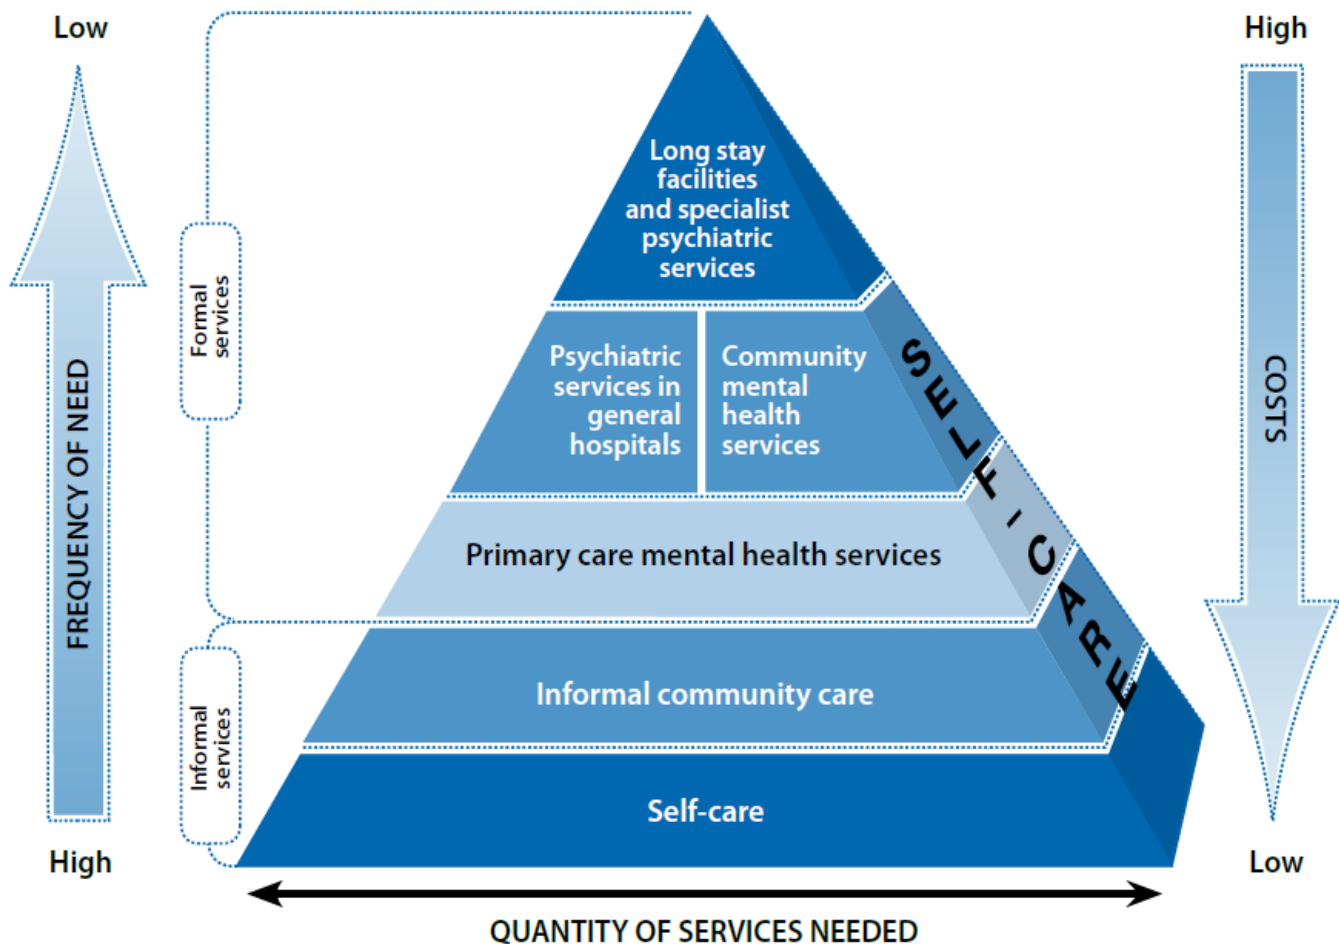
Low

FREQUENCY OF NEED

High

Formal services

Informal services

Long stay facilities and specialist psychiatric services

Psychiatric services in general hospitals

Community mental health services

Primary care mental health services

Informal community care

Self-care

SELF-CARE

High

COSTS

Low

QUANTITY OF SERVICES NEEDED